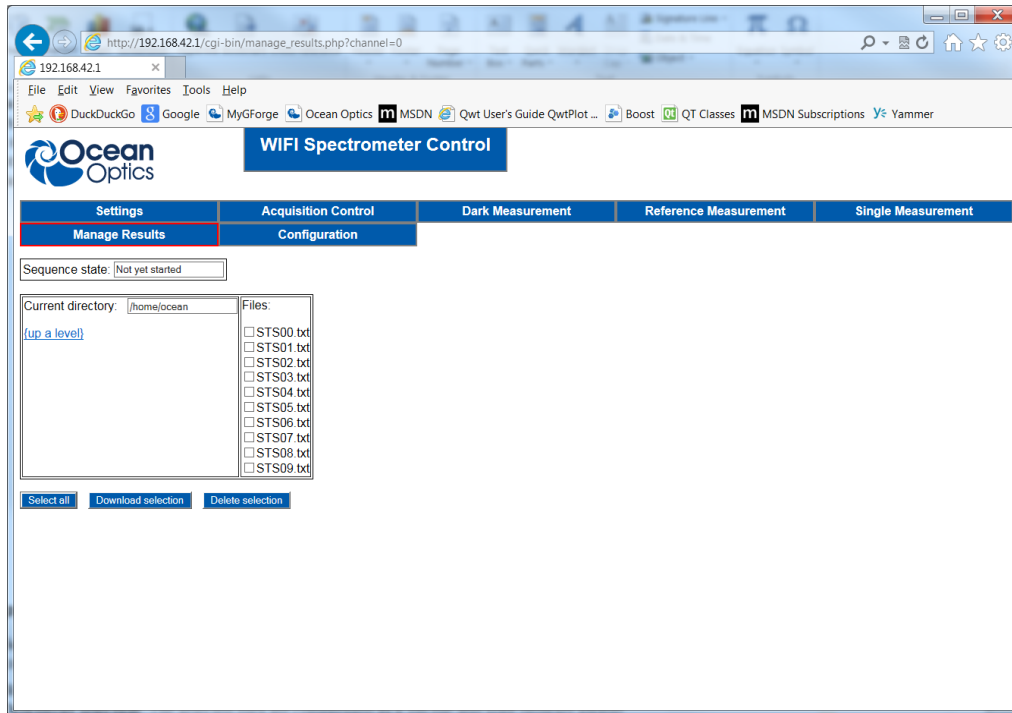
http://192.168.42.1/cgi-bin/manage_results.php?channel=0

192.168.42.1

File Edit View Favorites Tools Help

DuckDuckGo Google MyGForge Ocean Optics MSDN Qwt User's Guide QwtPlot ... Boost QT Classes MSDN Subscriptions Yammer

Ocean Optics

WIFI Spectrometer Control

| Settings | Acquisition Control | Dark Measurement | Reference Measurement | Single Measurement |
|---|---|---|---|---|
| Manage Results | Configuration | | | |

Sequence state: Not yet started

Current directory: /home/ocean

{up a level}

Files:
STS00.txt
STS01.txt
STS02.txt
STS03.txt
STS04.txt
STS05.txt
STS06.txt
STS07.txt
STS08.txt
STS09.txt

Select all Download selection Delete selection